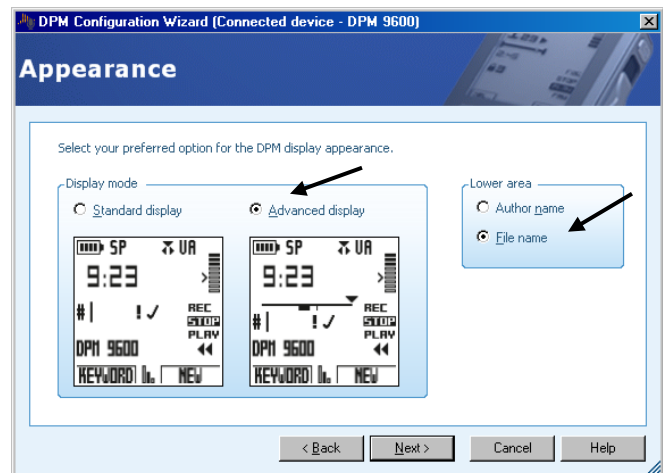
DPM Configuration Wizard (Connected device - DPM 9600)

Appearance

Select your preferred option for the DPM display appearance.

Display mode

Standard display

Advanced display

SP VA
9:23
#| !✓
REC
STOP
PLAY
DPM 9600
KEYWORD NEW

SP VA
9:23
#| !✓
REC
STOP
PLAY
DPM 9600
KEYWORD NEW

Lower area

Author name

File name

< Back

Next >

Cancel

Help